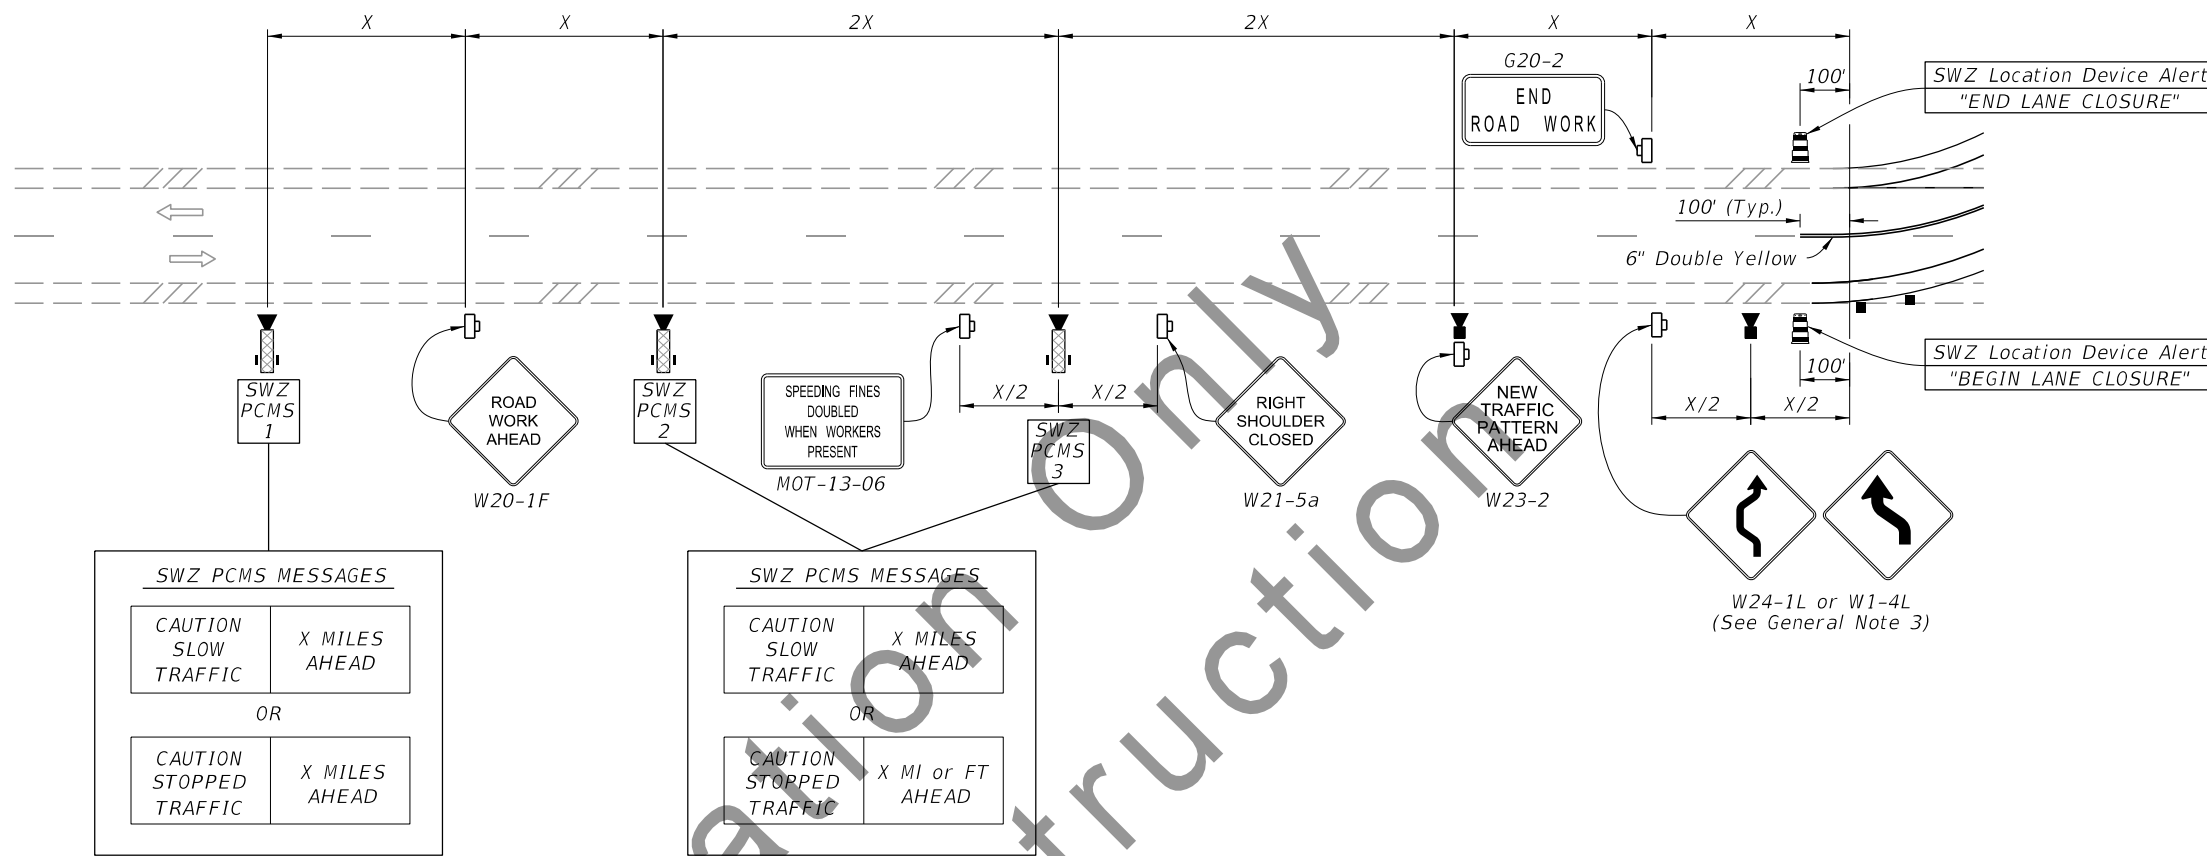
X X 2X 2X X X

G20-2

END ROAD WORK

100'

SWZ Location Device Alert "END LANE CLOSURE"

100' (Typ.)

6" Double Yellow

SWZ Location Device Alert "BEGIN LANE CLOSURE"

100'

SWZ PCMS 1

ROAD WORK AHEAD

W20-1F

SWZ PCMS 2

SPEEDING FINES DOUBLED WHEN WORKERS PRESENT

MOT-13-06

X/2 X/2

SWZ PCMS 3

RIGHT SHOULDER CLOSED

W21-5a

NEW TRAFFIC PATTERN AHEAD

W23-2

X/2 X/2

W24-1L or W1-4L (See General Note 3)

SWZ PCMS MESSAGES

| CAUTION SLOW TRAFFIC | X MILES AHEAD |
|---|---|

OR

| CAUTION STOPPED TRAFFIC | X MILES AHEAD |
|---|---|

SWZ PCMS MESSAGES

| CAUTION SLOW TRAFFIC | X MILES AHEAD |
|---|---|

OR

| CAUTION STOPPED TRAFFIC | X MI or FT AHEAD |
|---|---|

Information Only
Not for Construction